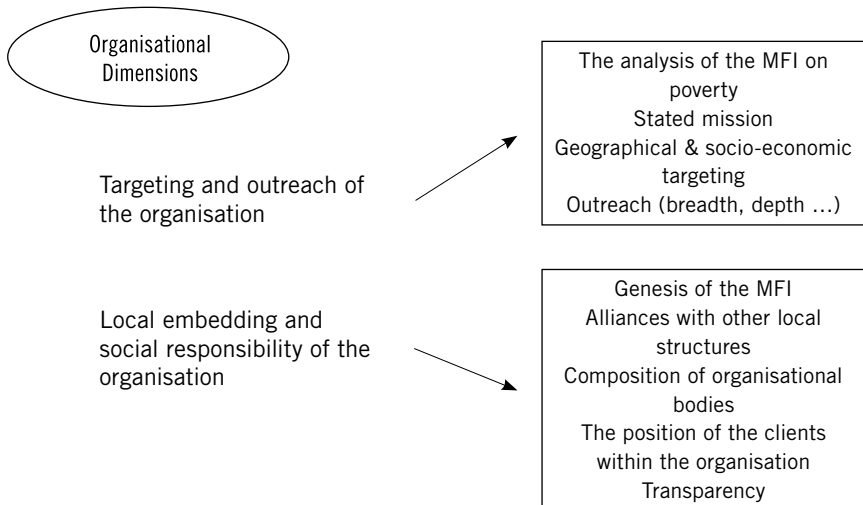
Organisational Dimensions

Targeting and outreach of the organisation

The analysis of the MFI on poverty
Stated mission
Geographical & socio-economic targeting
Outreach (breadth, depth ...)

Local embedding and social responsibility of the organisation

Genesis of the MFI
Alliances with other local structures
Composition of organisational bodies
The position of the clients within the organisation
Transparency